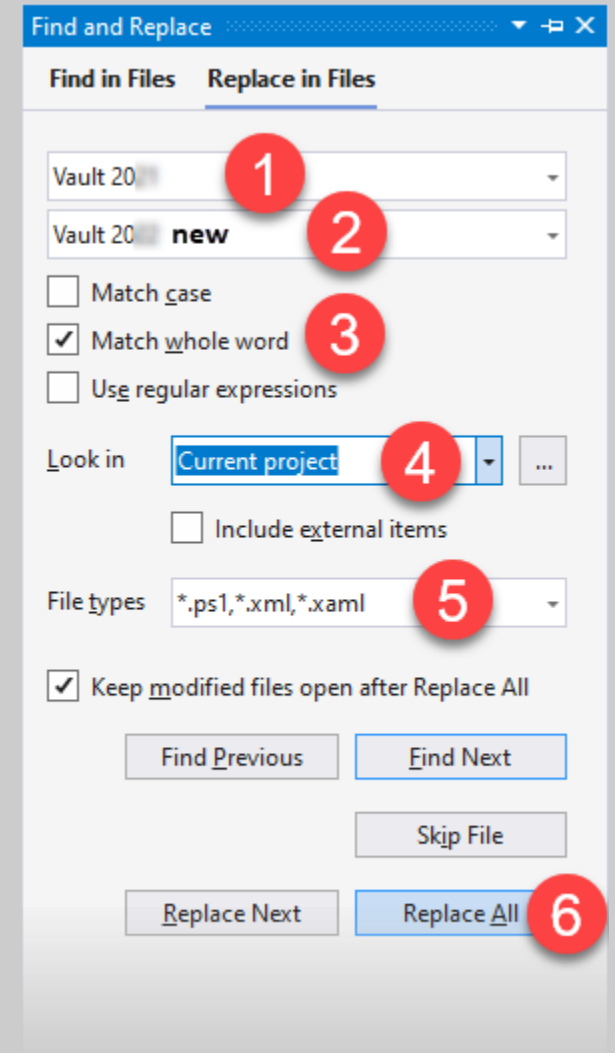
Find and Replace

Find in Files Replace in Files

Vault 20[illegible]

1

Vault 20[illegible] new

2

Match case

Match whole word

3

Use regular expressions

Look in Current project

4

...

Include external items

File types *.ps1,*.xml,*.xaml

5

Keep modified files open after Replace All

Find Previous

Find Next

Skip File

Replace Next

Replace All

6